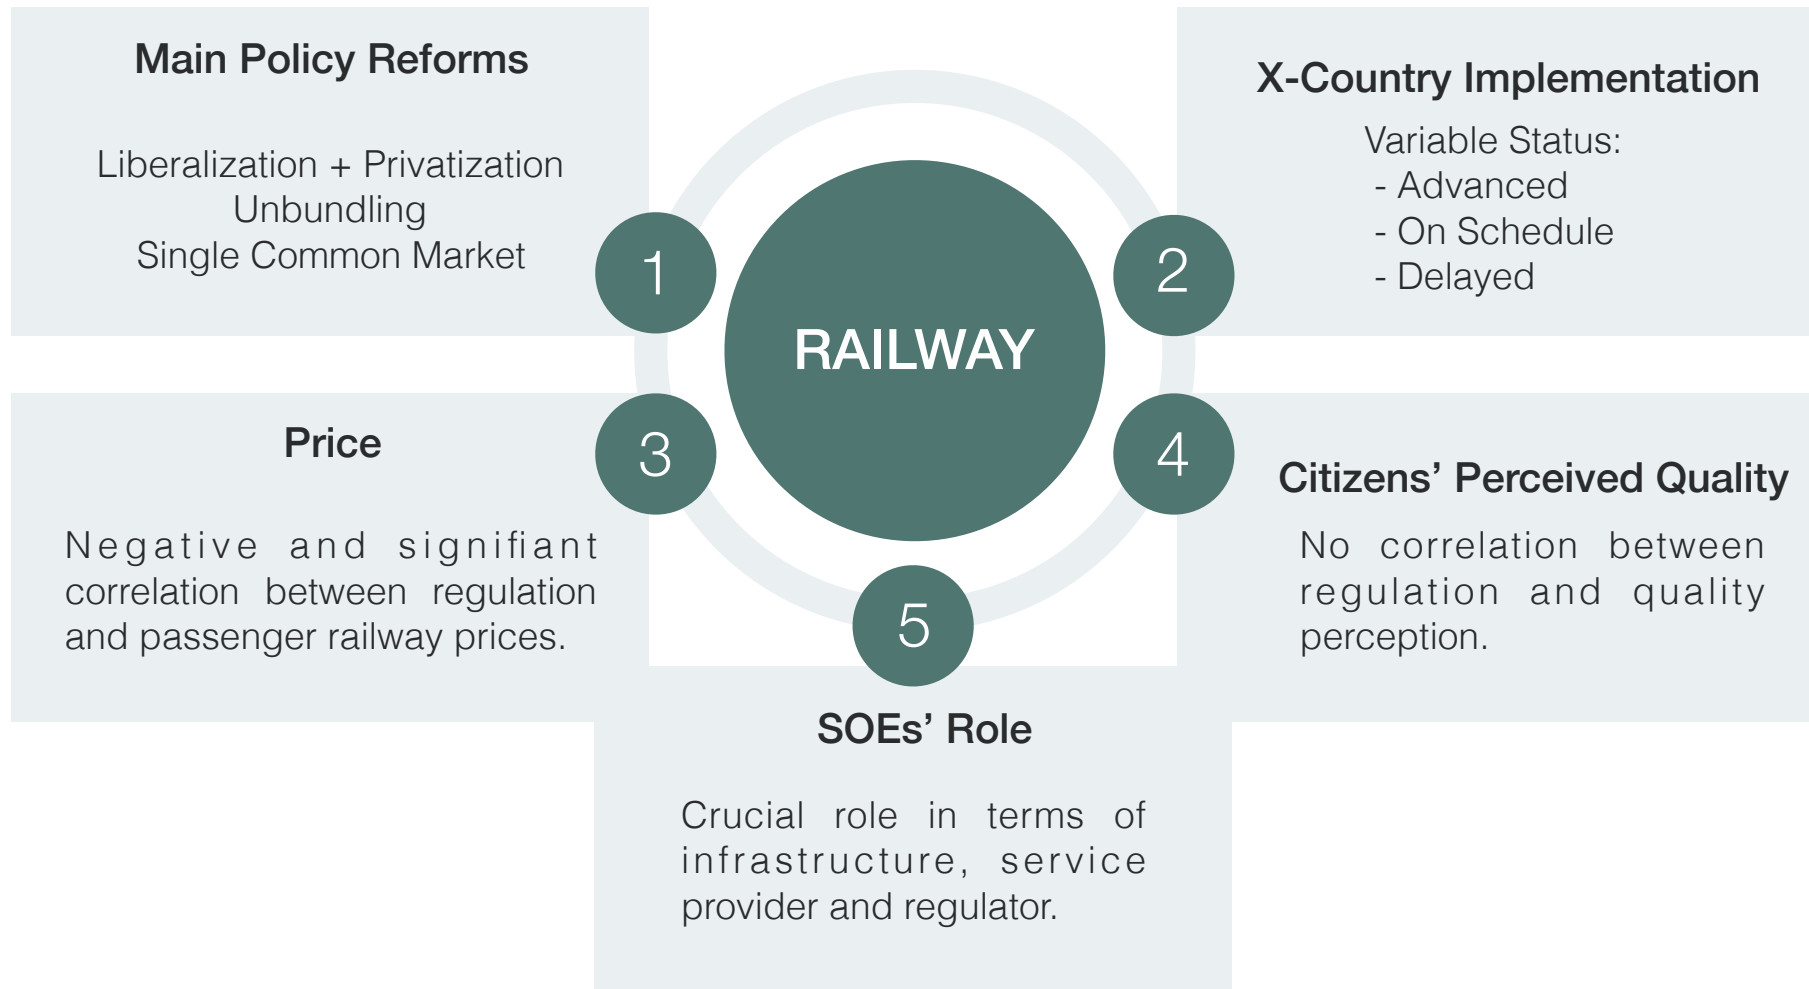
Main Policy Reforms

Liberalization + Privatization
Unbundling
Single Common Market

1

RAILWAY

2

X-Country Implementation

Variable Status:
- Advanced
- On Schedule
- Delayed

Price

3

Negative and signifiant correlation between regulation and passenger railway prices.

4

Citizens’ Perceived Quality

No correlation between regulation and quality perception.

5

SOEs’ Role

Crucial role in terms of infrastructure, service provider and regulator.